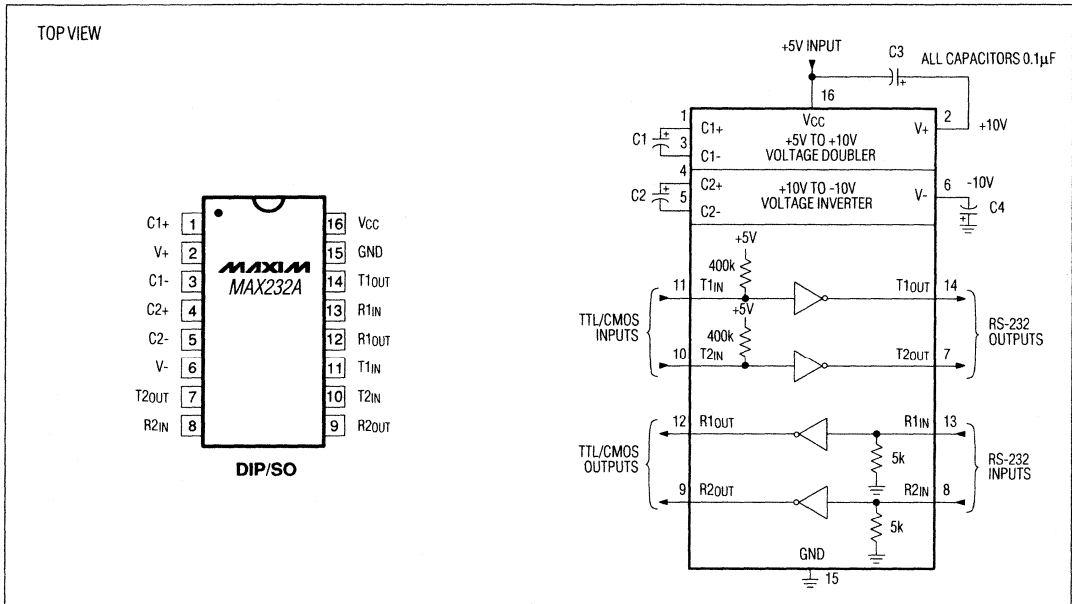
TOP VIEW

C1+ 1
V+ 2
C1- 3
C2+ 4
C2- 5
V- 6
T2OUT 7
R2IN 8

16 Vcc
15 GND
14 T1OUT
13 R1IN
12 R1OUT
11 T1IN
10 T2IN
9 R2OUT

MAXIM
MAX232A

DIP/SO

+5V INPUT
C3
ALL CAPACITORS 0.1μF
16
Vcc
1
C1+
C1
3
C1-
+5V TO +10V
VOLTAGE DOUBLER
V+
2
+10V
4
C2+
C2
5
C2-
+10V TO -10V
VOLTAGE INVERTER
V-
6
-10V
C4
+5V
400k
11
T1IN
+5V
400k
T1OUT
14
TTL/CMOS INPUTS
10
T2IN
T2OUT
7
RS-232 OUTPUTS
12
R1OUT
R1IN
13
TTL/CMOS OUTPUTS
5k
RS-232 INPUTS
9
R2OUT
R2IN
8
5k
GND
15